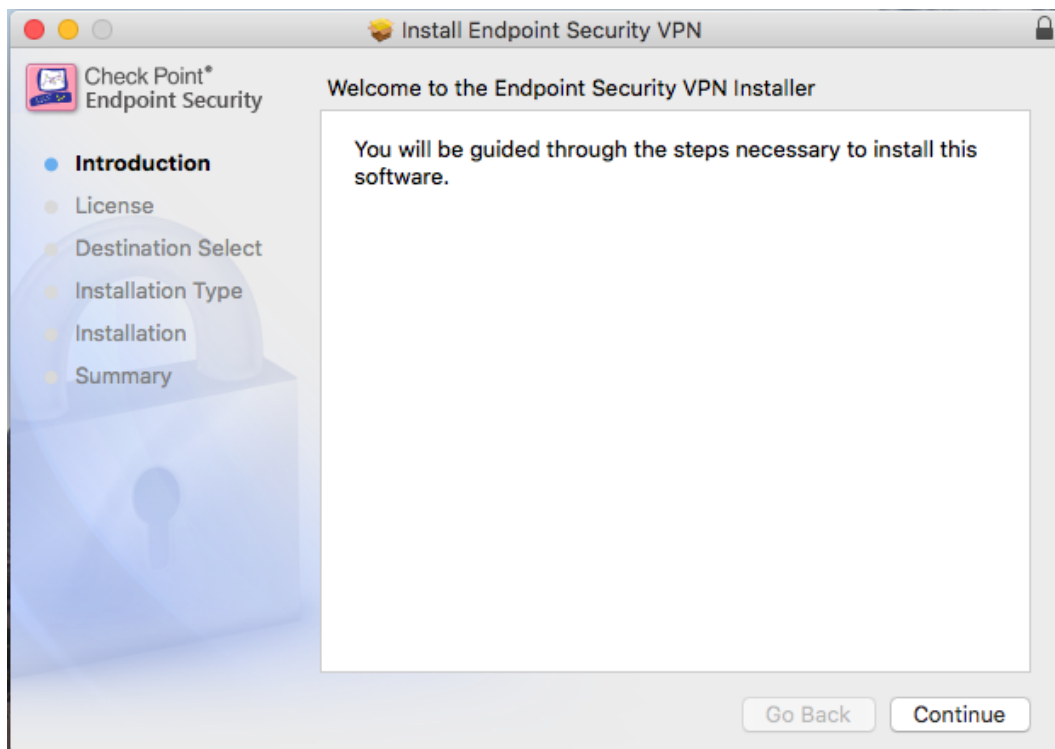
Install Endpoint Security VPN

Check Point®
Endpoint Security

Welcome to the Endpoint Security VPN Installer

Introduction
License
Destination Select
Installation Type
Installation
Summary

You will be guided through the steps necessary to install this software.

Go Back
Continue